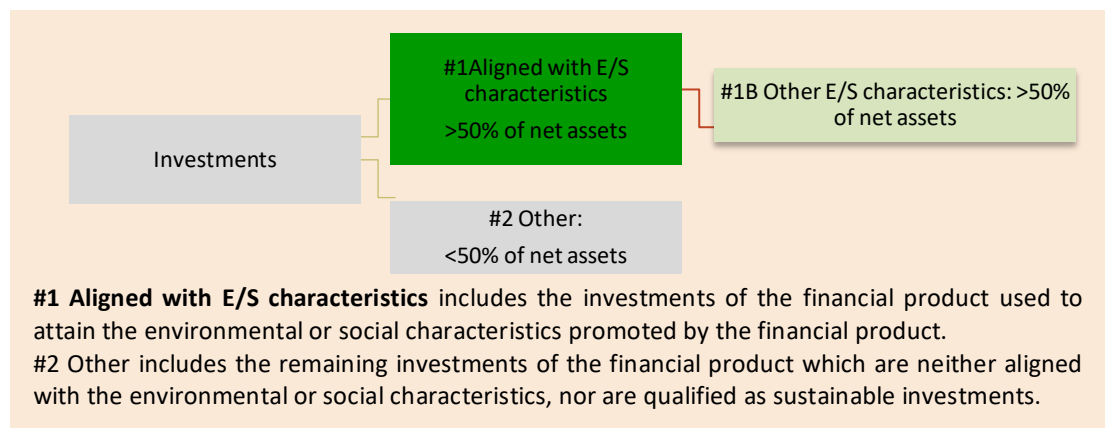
Investments

#1Aligned with E/S characteristics
>50% of net assets

#1B Other E/S characteristics: >50% of net assets

#2 Other:
<50% of net assets

**#1 Aligned with E/S characteristics** includes the investments of the financial product used to attain the environmental or social characteristics promoted by the financial product.
#2 Other includes the remaining investments of the financial product which are neither aligned with the environmental or social characteristics, nor are qualified as sustainable investments.